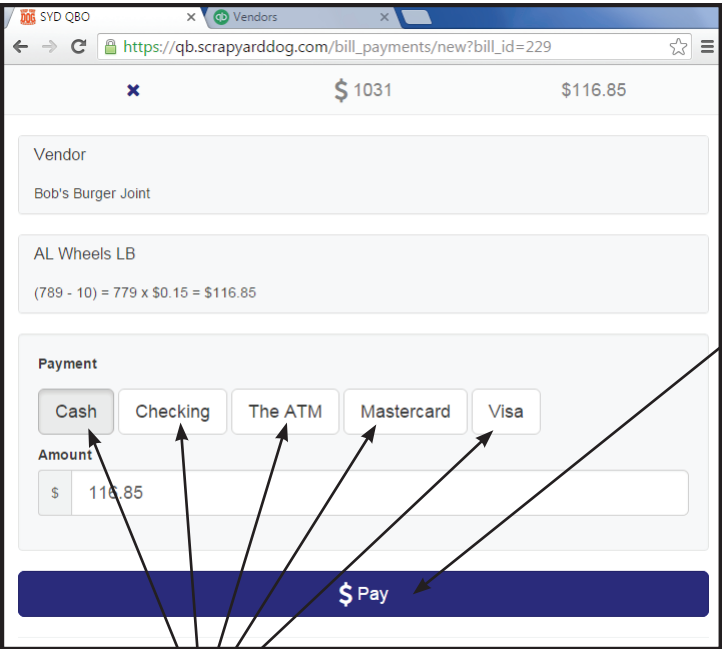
SYD QBO
Vendors
https://qb.scrapyarddog.com/bill_payments/new?bill_id=229

×
$ 1031
$116.85

Vendor

Bob's Burger Joint

AL Wheels LB

(789 - 10) = 779 x $0.15 = $116.85

Payment

Cash
Checking
The ATM
Mastercard
Visa

Amount

$
116.85

$ Pay